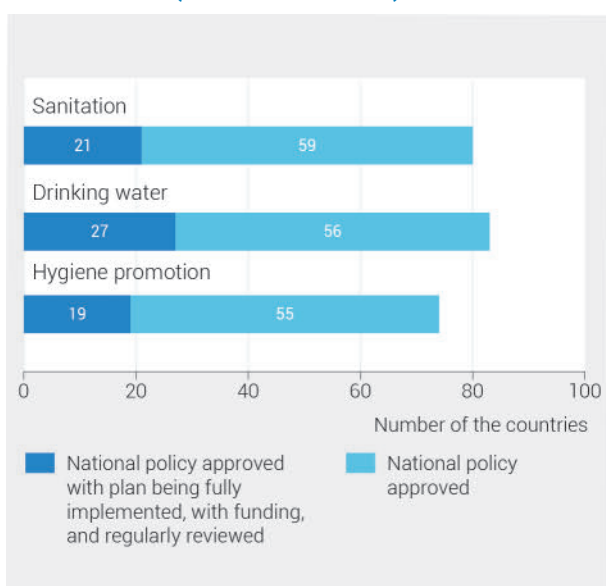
Sanitation
21
59
Drinking water
27
56
Hygiene promotion
19
55
0
20
40
60
80
100
Number of the countries
National policy approved with plan being fully implemented, with funding, and regularly reviewed
National policy approved